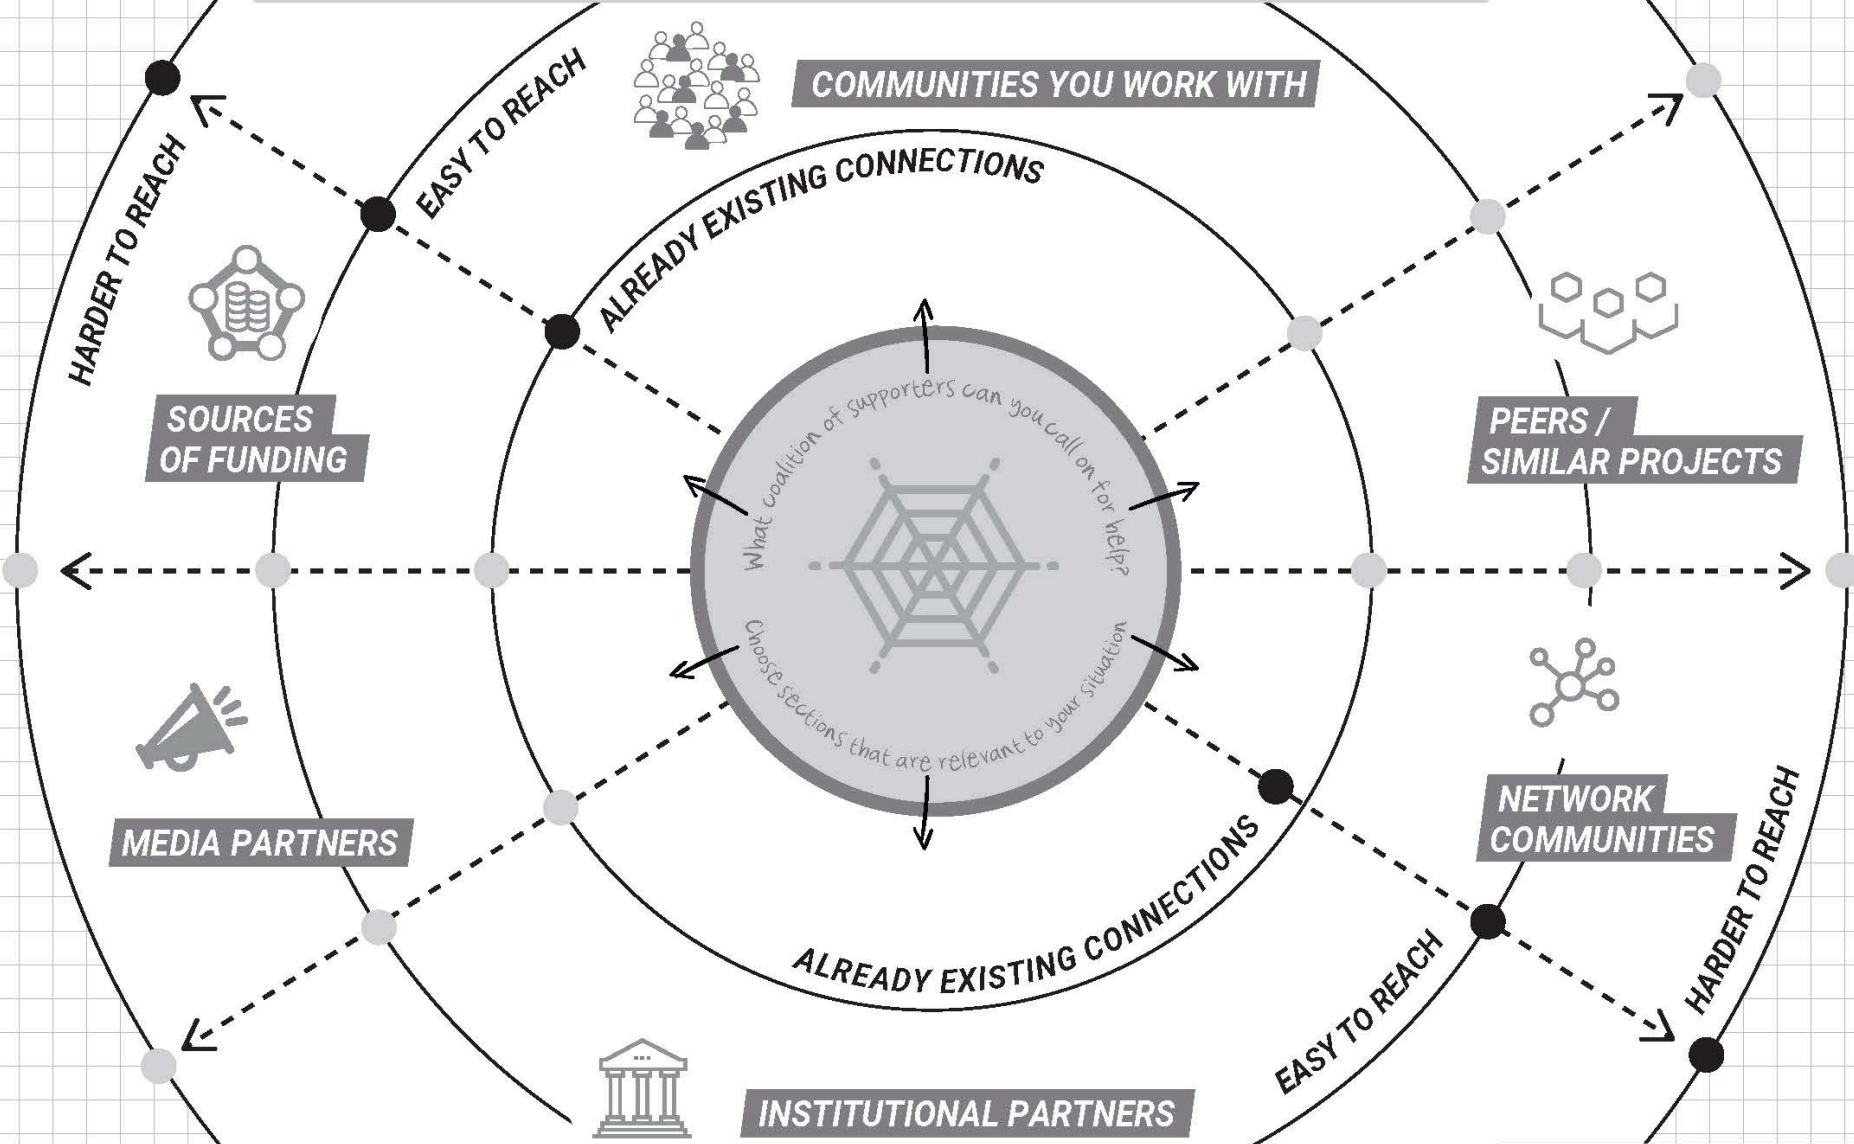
HARDER TO REACH

EASY TO REACH

COMMUNITIES YOU WORK WITH

ALREADY EXISTING CONNECTIONS

SOURCES OF FUNDING

What coalition of supporters can you call on for help?

Choose sections that are relevant to your situation

PEERS / SIMILAR PROJECTS

MEDIA PARTNERS

NETWORK COMMUNITIES

ALREADY EXISTING CONNECTIONS

EASY TO REACH

HARDER TO REACH

INSTITUTIONAL PARTNERS